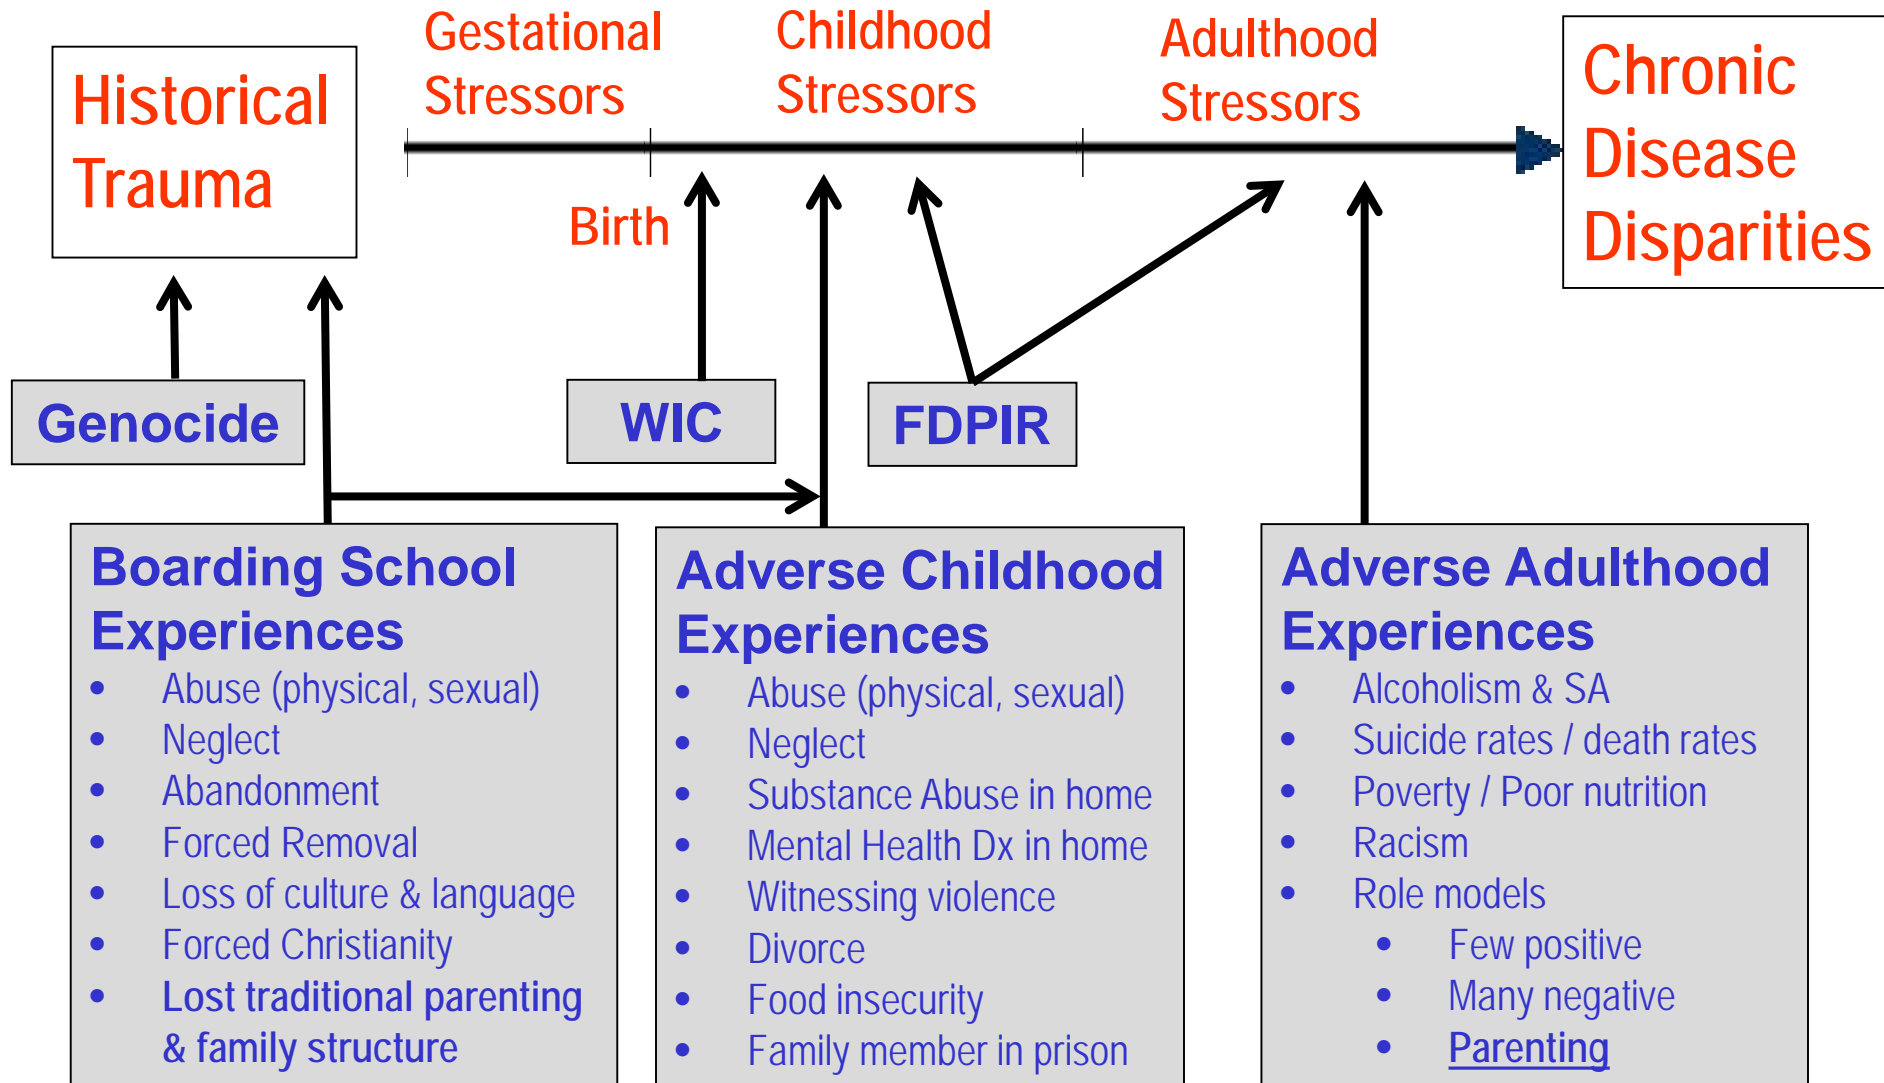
Historical Trauma

Gestational Stressors

Childhood Stressors

Adulthood Stressors

Chronic Disease Disparities

Birth

Genocide

WIC

FDPIR

Boarding School Experiences
- Abuse (physical, sexual)
- Neglect
- Abandonment
- Forced Removal
- Loss of culture & language
- Forced Christianity
- Lost traditional parenting & family structure

Adverse Childhood Experiences
- Abuse (physical, sexual)
- Neglect
- Substance Abuse in home
- Mental Health Dx in home
- Witnessing violence
- Divorce
- Food insecurity
- Family member in prison

Adverse Adulthood Experiences
- Alcoholism & SA
- Suicide rates / death rates
- Poverty / Poor nutrition
- Racism
- Role models
  - Few positive
  - Many negative
  - Parenting